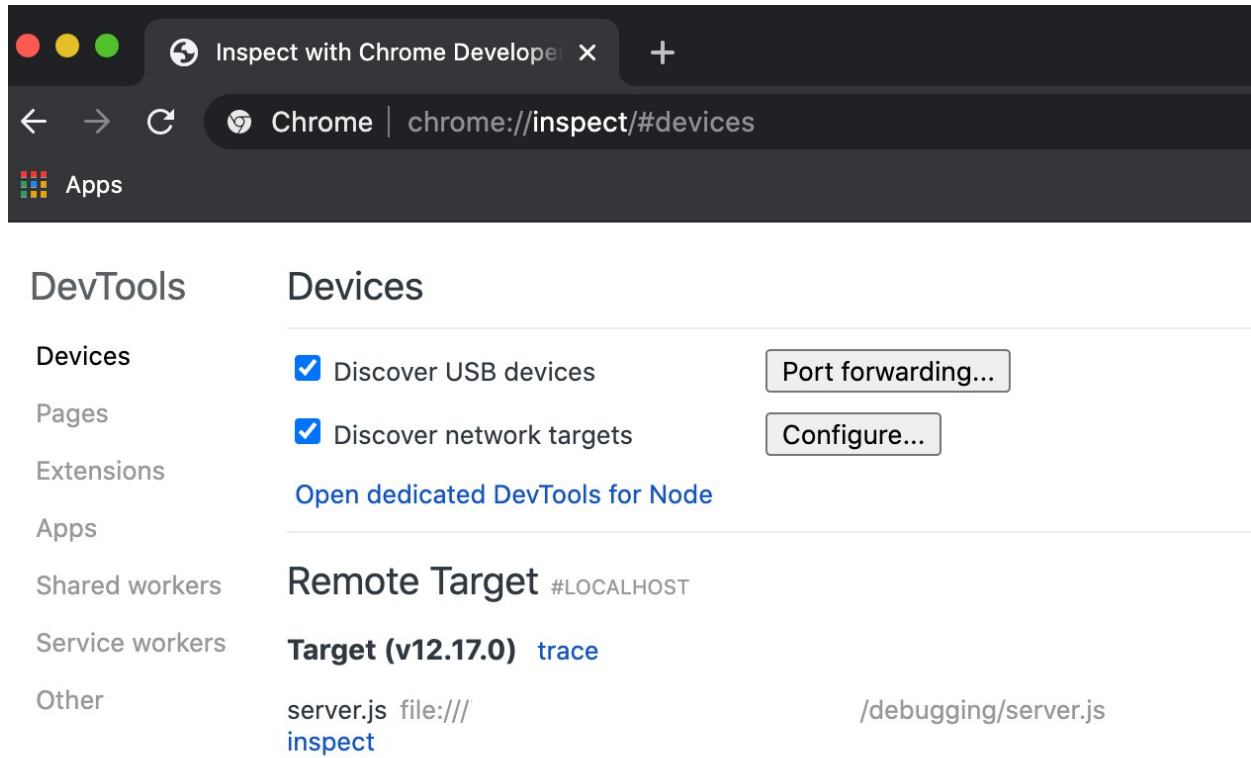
Inspect with Chrome Develope ×

+

Chrome | chrome://inspect/#devices

Apps

DevTools

Devices

Pages

Extensions

Apps

Shared workers

Service workers

Other

Devices

Discover USB devices

Port forwarding...

Discover network targets

Configure...

Open dedicated DevTools for Node

Remote Target #LOCALHOST

Target (v12.17.0) trace

server.js file:/// /debugging/server.js
inspect